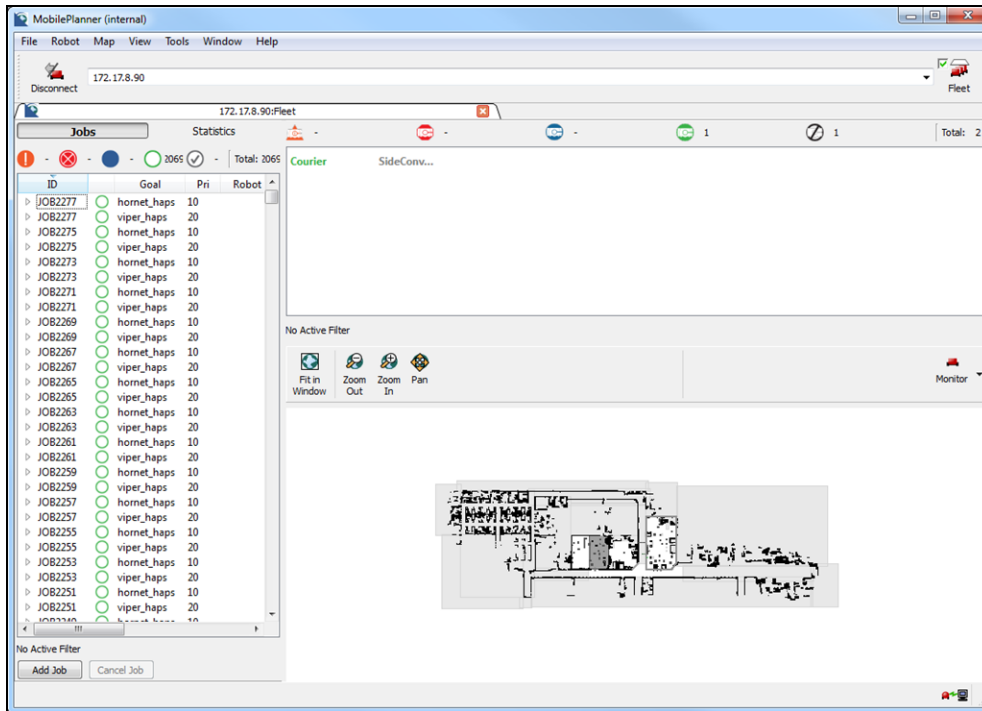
MobilePlanner (internal)

File Robot Map View Tools Window Help

Disconnect 172.17.8.90 Fleet

172.17.8.90:Fleet

Jobs Statistics

- - - 2065 - Total: 2065

- - - 1 1 Total: 2

| ID | Goal | Pri | Robot |
|---|---|---|---|
| JOB2277 | hornet_haps | 10 | |
| JOB2277 | viper_haps | 20 | |
| JOB2275 | hornet_haps | 10 | |
| JOB2275 | viper_haps | 20 | |
| JOB2273 | hornet_haps | 10 | |
| JOB2273 | viper_haps | 20 | |
| JOB2271 | hornet_haps | 10 | |
| JOB2271 | viper_haps | 20 | |
| JOB2269 | hornet_haps | 10 | |
| JOB2269 | viper_haps | 20 | |
| JOB2267 | hornet_haps | 10 | |
| JOB2267 | viper_haps | 20 | |
| JOB2265 | hornet_haps | 10 | |
| JOB2265 | viper_haps | 20 | |
| JOB2263 | hornet_haps | 10 | |
| JOB2263 | viper_haps | 20 | |
| JOB2261 | hornet_haps | 10 | |
| JOB2261 | viper_haps | 20 | |
| JOB2259 | hornet_haps | 10 | |
| JOB2259 | viper_haps | 20 | |
| JOB2257 | hornet_haps | 10 | |
| JOB2257 | viper_haps | 20 | |
| JOB2255 | hornet_haps | 10 | |
| JOB2255 | viper_haps | 20 | |
| JOB2253 | hornet_haps | 10 | |
| JOB2253 | viper_haps | 20 | |
| JOB2251 | hornet_haps | 10 | |
| JOB2251 | viper_haps | 20 | |

Courier SideConv...

No Active Filter

Fit in Window Zoom Out Zoom In Pan Monitor

No Active Filter

Add Job Cancel Job